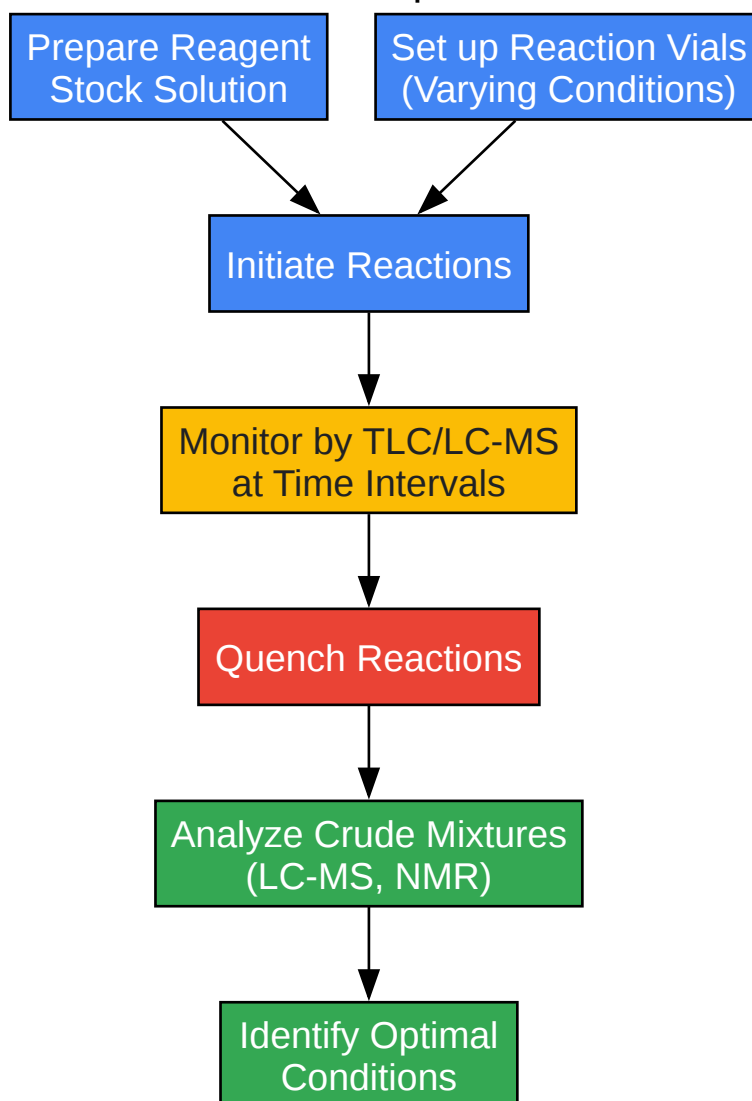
Prepare Reagent Stock Solution

Set up Reaction Vials (Varying Conditions)

Initiate Reactions

Monitor by TLC/LC-MS at Time Intervals

Quench Reactions

Analyze Crude Mixtures (LC-MS, NMR)

Identify Optimal Conditions